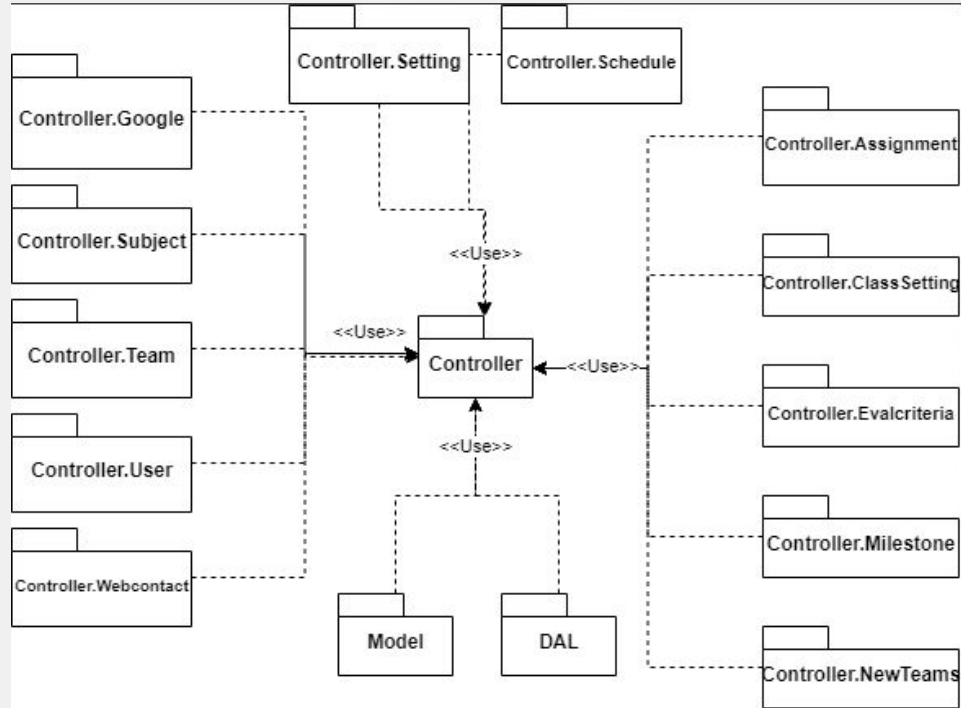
Controller.Setting

Controller.Schedule

Controller.Google

Controller.Subject

Controller.Team

Controller.User

Controller.Webcontact

<<Use>>

<<Use>>

Controller

<<Use>>

<<Use>>

Model

DAL

Controller.Assignment

Controller.ClassSetting

Controller.Evalcriteria

Controller.Milestone

Controller.NewTeams